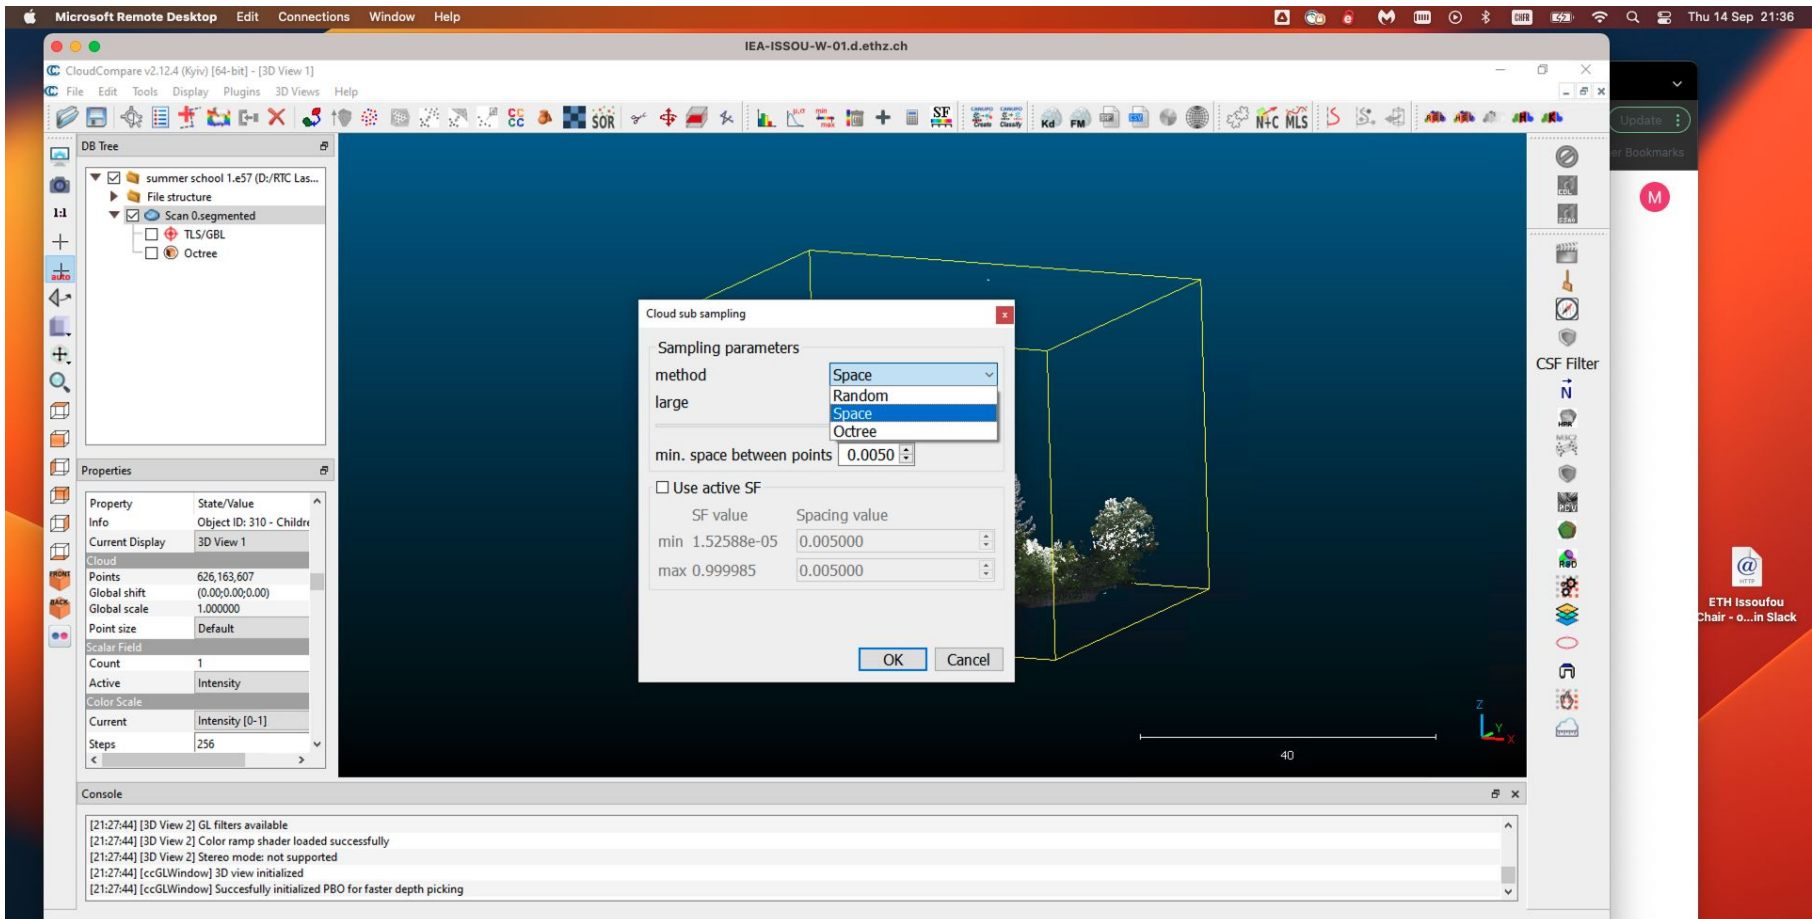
Microsoft Remote Desktop Edit Connections Window Help
Thu 14 Sep 21:36

IEA-ISSOU-W-01.d.ethz.ch

CloudCompare v2.12.4 (Kyiv) [64-bit] - [3D View 1]
File Edit Tools Display Plugins 3D Views Help

SOR SF

Update
er Bookmarks
M

DB Tree
summer school 1.e57 (D:/RTC Las...
File structure
Scan 0.segmented
TLS/GBL
Octree

Properties

| Property | State/Value |
|---|---|
| Info | Object ID: 310 - Childre |
| Current Display | 3D View 1 |
| Cloud | |
| Points | 626,163,607 |
| Global shift | (0.00;0.00;0.00) |
| Global scale | 1.000000 |
| Point size | Default |
| Scalar Field | |
| Count | 1 |
| Active | Intensity |
| Color Scale | |
| Current | Intensity [0-1] |
| Steps | 256 |

Cloud sub sampling
Sampling parameters
method Space
Random
Space
Octree
large
min. space between points 0.0050
Use active SF
SF value Spacing value
min 1.52588e-05 0.005000
max 0.999985 0.005000
OK Cancel

CSF Filter
N

40

ETH Issoufou Chair - o...in Slack

Console
[21:27:44] [3D View 2] GL filters available
[21:27:44] [3D View 2] Color ramp shader loaded successfully
[21:27:44] [3D View 2] Stereo mode: not supported
[21:27:44] [ccGLWindow] 3D view initialized
[21:27:44] [ccGLWindow] Succesfully initialized PBO for faster depth picking